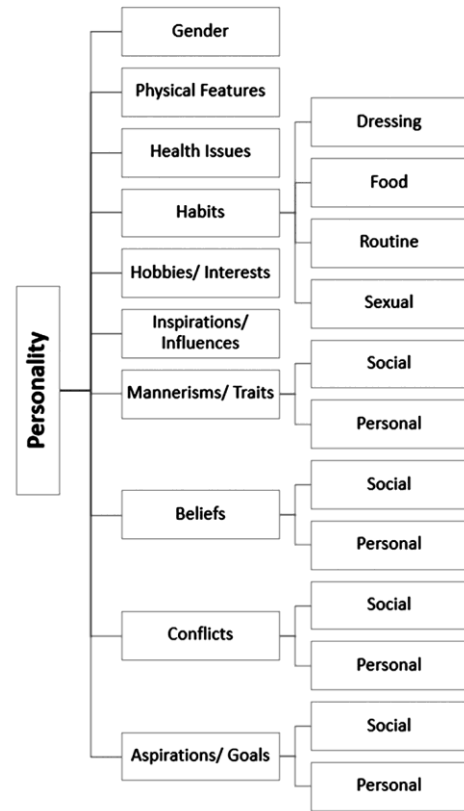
Personality

Gender

Physical Features

Health Issues

Habits

Dressing

Food

Routine

Sexual

Hobbies/ Interests

Inspirations/ Influences

Mannerisms/ Traits

Social

Personal

Beliefs

Social

Personal

Conflicts

Social

Personal

Aspirations/ Goals

Social

Personal